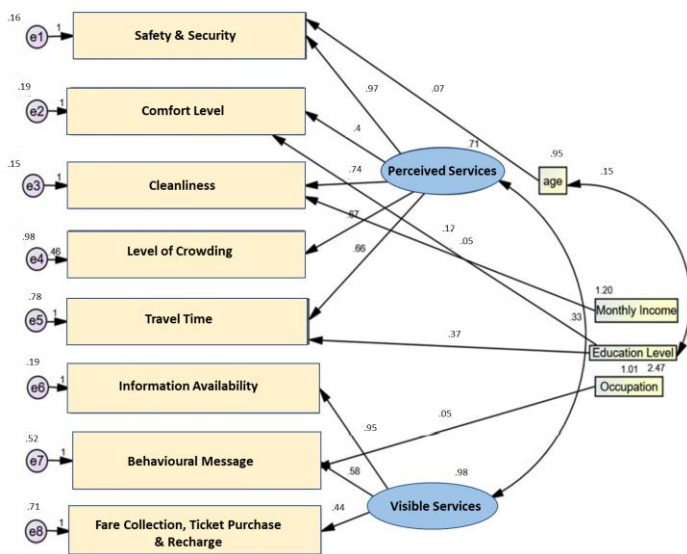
.16
e1
1
Safety & Security

.19
e2
1
Comfort Level

.15
e3
1
Cleanliness

.98
e4
.46
Level of Crowding

.78
e5
1
Travel Time

.19
e6
1
Information Availability

.52
e7
1
Behavioural Message

.71
e8
1
Fare Collection, Ticket Purchase & Recharge

.07
.97
.71
.4
.74
.67
.66
.12
.05
Perceived Services
.95
age
.15
1.20
Monthly Income
.33
.37
Education Level
1.01
2.47
Occupation
.05
.95
.98
.58
.44
Visible Services